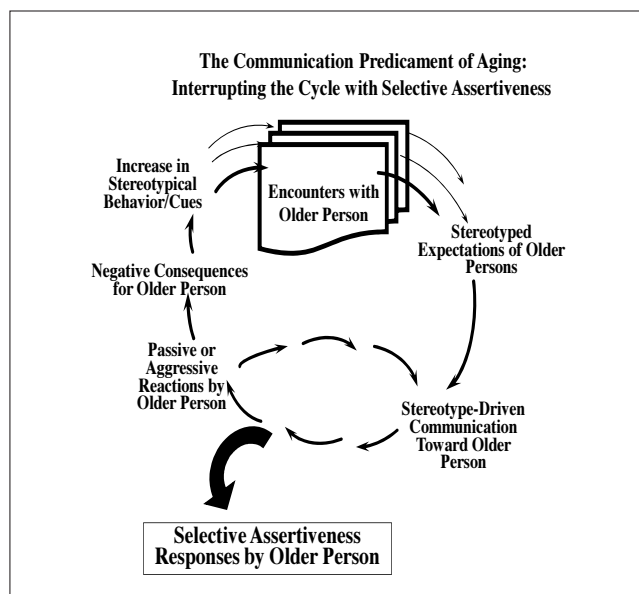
The Communication Predicament of Aging: Interrupting the Cycle with Selective Assertiveness

Increase in Stereotypical Behavior/Cues

Encounters with Older Person

Stereotyped Expectations of Older Persons

Negative Consequences for Older Person

Passive or Aggressive Reactions by Older Person

Stereotype-Driven Communication Toward Older Person

Selective Assertiveness Responses by Older Person